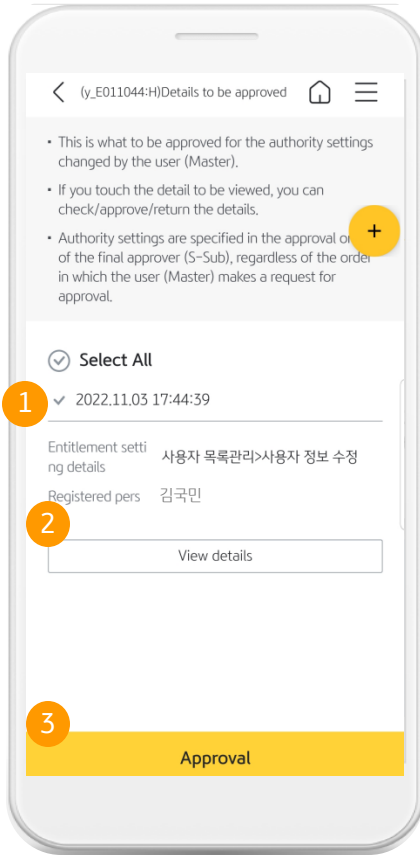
(y_E011044:H)Details to be approved

- This is what to be approved for the authority settings changed by the user (Master).
- If you touch the detail to be viewed, you can check/approve/return the details.
- Authority settings are specified in the approval or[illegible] of the final approver (S-Sub), regardless of the order in which the user (Master) makes a request for approval.

+

Select All

1

2022.11.03 17:44:39

Entitlement setting details 사용자 목록관리>사용자 정보 수정

Registered pers 김국민

2

View details

3

Approval